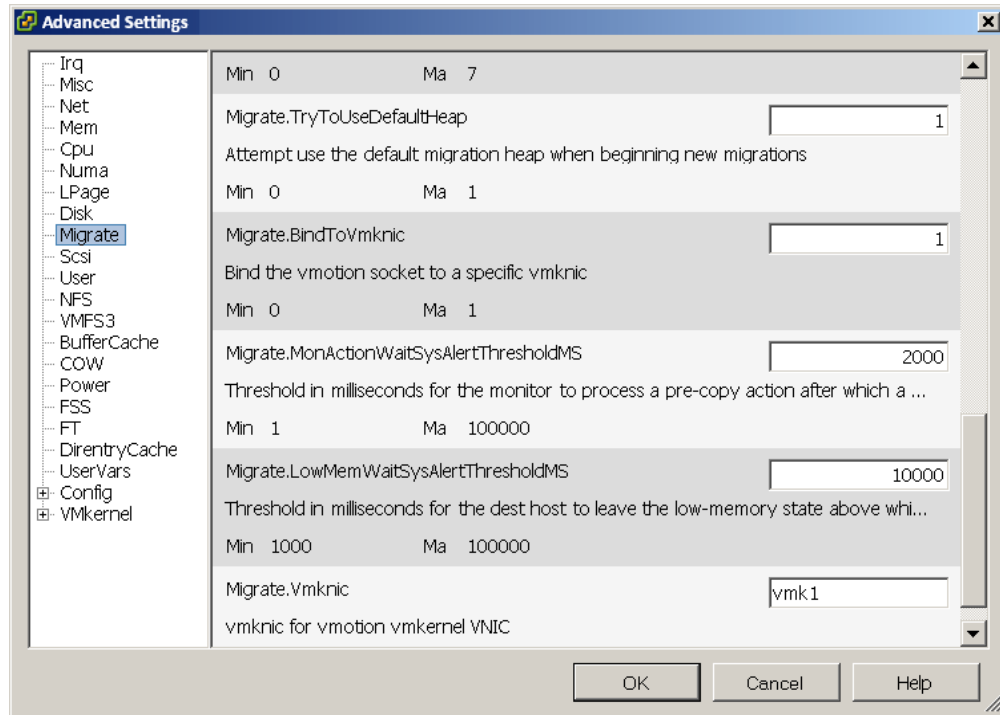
Advanced Settings

Irq
Misc
Net
Mem
Cpu
Numa
LPage
Disk
Migrate
Scsi
User
NFS
VMFS3
BufferCache
COW
Power
FSS
FT
DirentryCache
UserVars
Config
VMkernel

Min 0 Ma 7

Migrate.TryToUseDefaultHeap 1

Attempt use the default migration heap when beginning new migrations

Min 0 Ma 1

Migrate.BindToVmknic 1

Bind the vmotion socket to a specific vmknic

Min 0 Ma 1

Migrate.MonActionWaitSysAlertThresholdMS 2000

Threshold in milliseconds for the monitor to process a pre-copy action after which a ...

Min 1 Ma 100000

Migrate.LowMemWaitSysAlertThresholdMS 10000

Threshold in milliseconds for the dest host to leave the low-memory state above whi...

Min 1000 Ma 100000

Migrate.Vmknic vmk1

vmknic for vmotion vmkernel VNIC

OK Cancel Help